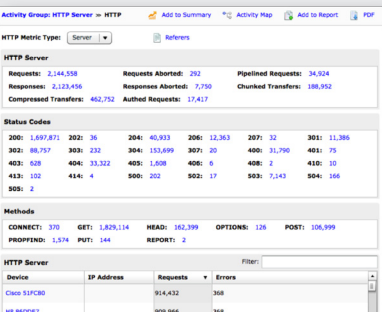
Activity Group: HTTP Server » HTTP

Add to Summary Activity Map Add to Report PDF

HTTP Metric Type: Server

Referers

HTTP Server

Requests: 2,144,558
Requests Aborted: 292
Pipelined Requests: 34,924
Responses: 2,123,456
Responses Aborted: 7,750
Chunked Transfers: 188,952
Compressed Transfers: 462,752
Authed Requests: 17,417

Status Codes

| | | | | | | | | | | | |
|---|---|---|---|---|---|---|---|---|---|---|---|
| 200: | 1,697,871 | 202: | 36 | 204: | 40,933 | 206: | 12,363 | 207: | 32 | 301: | 11,386 |
| 302: | 88,757 | 303: | 232 | 304: | 153,699 | 307: | 20 | 400: | 31,790 | 401: | 75 |
| 403: | 628 | 404: | 33,322 | 405: | 1,608 | 406: | 6 | 408: | 2 | 410: | 10 |
| 413: | 102 | 414: | 4 | 500: | 202 | 502: | 17 | 503: | 7,143 | 504: | 166 |
| 505: | 2 | | | | | | | | | | |

Methods

CONNECT: 370 GET: 1,829,114 HEAD: 162,399 OPTIONS: 126 POST: 106,999
PROPFIND: 1,574 PUT: 144 REPORT: 2

HTTP Server

Filter:

| Device | IP Address | Requests | Errors |
|---|---|---|---|
| Cisco 51FC80 | | 914,432 | 368 |
| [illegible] | | 899,966 | 368 |